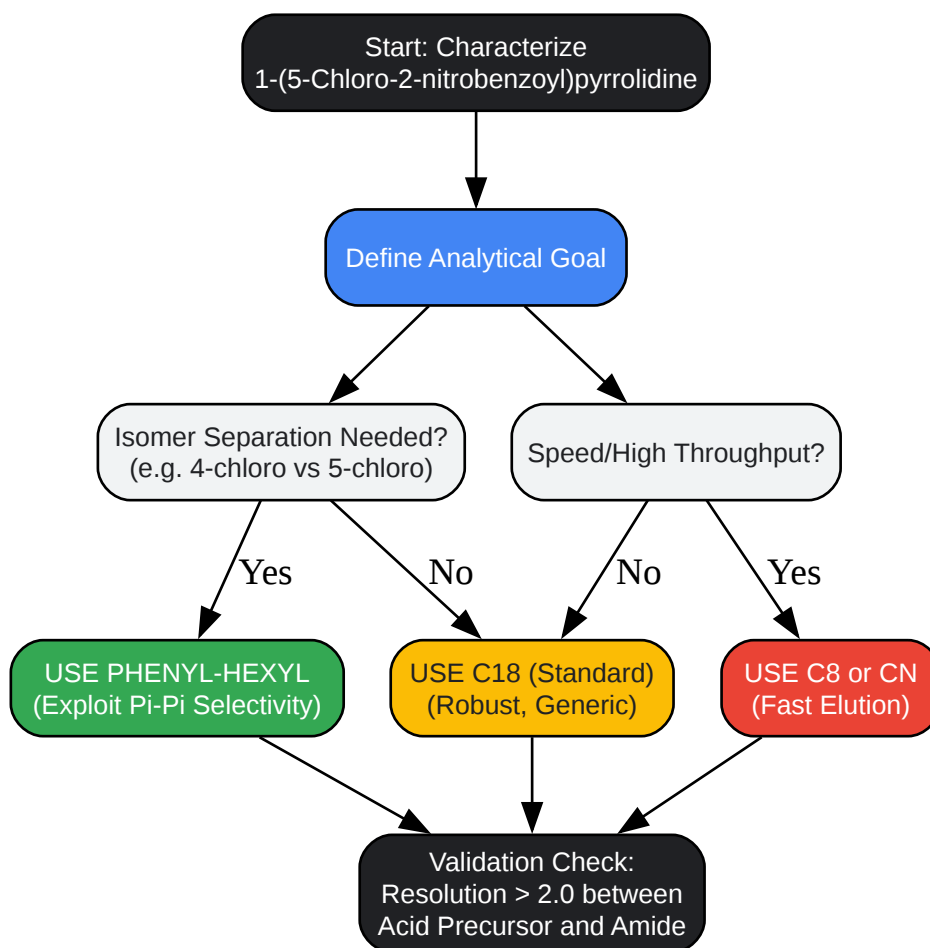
Start: Characterize
1-(5-Chloro-2-nitrobenzoyl)pyrrolidine

Define Analytical Goal

Isomer Separation Needed?
(e.g. 4-chloro vs 5-chloro)

Speed/High Throughput?

Yes

No

No

Yes

USE PHENYL-HEXYL
(Exploit Pi-Pi Selectivity)

USE C18 (Standard)
(Robust, Generic)

USE C8 or CN
(Fast Elution)

Validation Check:
Resolution > 2.0 between
Acid Precursor and Amide